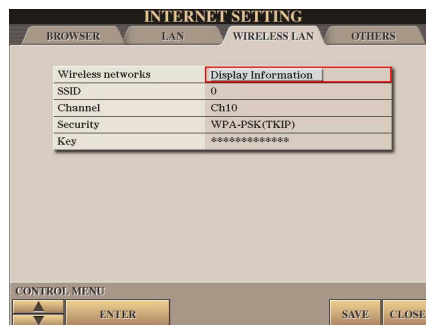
INTERNET SETTING

BROWSER
LAN
WIRELESS LAN
OTHERS

| Wireless networks | Display Information |
|---|---|
| SSID | 0 |
| Channel | Ch10 |
| Security | WPA-PSK(TKIP) |
| Key | ************* |

CONTROL MENU
ENTER
SAVE
CLOSE